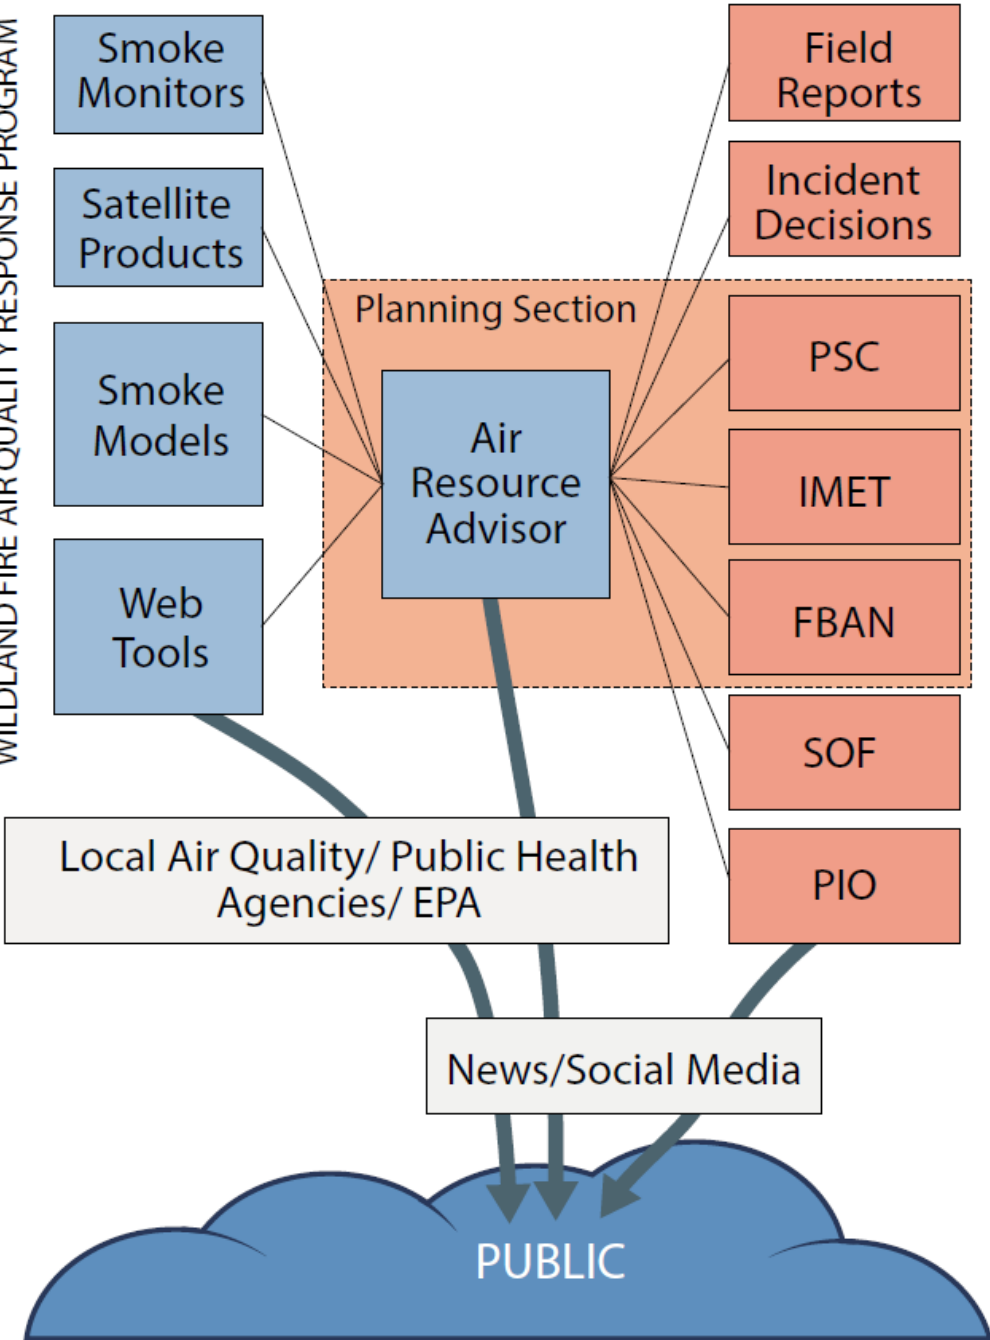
WILDLAND FIRE AIR QUALITY RESPONSE PROGRAM

Smoke Monitors

Satellite Products

Smoke Models

Web Tools

Field Reports

Incident Decisions

Planning Section

Air Resource Advisor

PSC

IMET

FBAN

SOF

PIO

Local Air Quality/ Public Health Agencies/ EPA

News/Social Media

PUBLIC